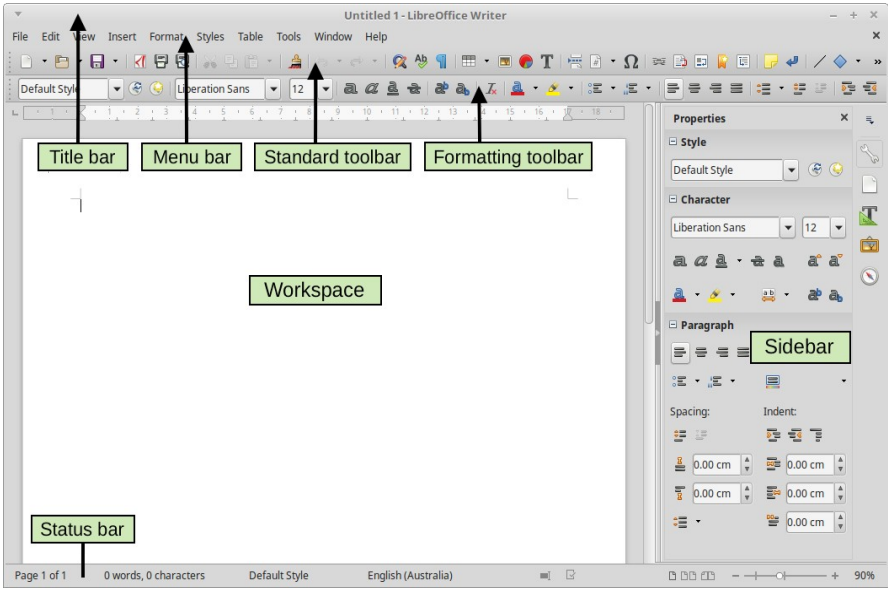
Untitled 1 - LibreOffice Writer

File Edit View Insert Format Styles Table Tools Window Help

Default Style Liberation Sans 12

Title bar
Menu bar
Standard toolbar
Formatting toolbar

Workspace

Status bar

Properties
Style
Default Style
Character
Liberation Sans 12
Paragraph
Sidebar
Spacing: Indent:
0.00 cm 0.00 cm
0.00 cm 0.00 cm
0.00 cm

Page 1 of 1 0 words, 0 characters Default Style English (Australia) 90%